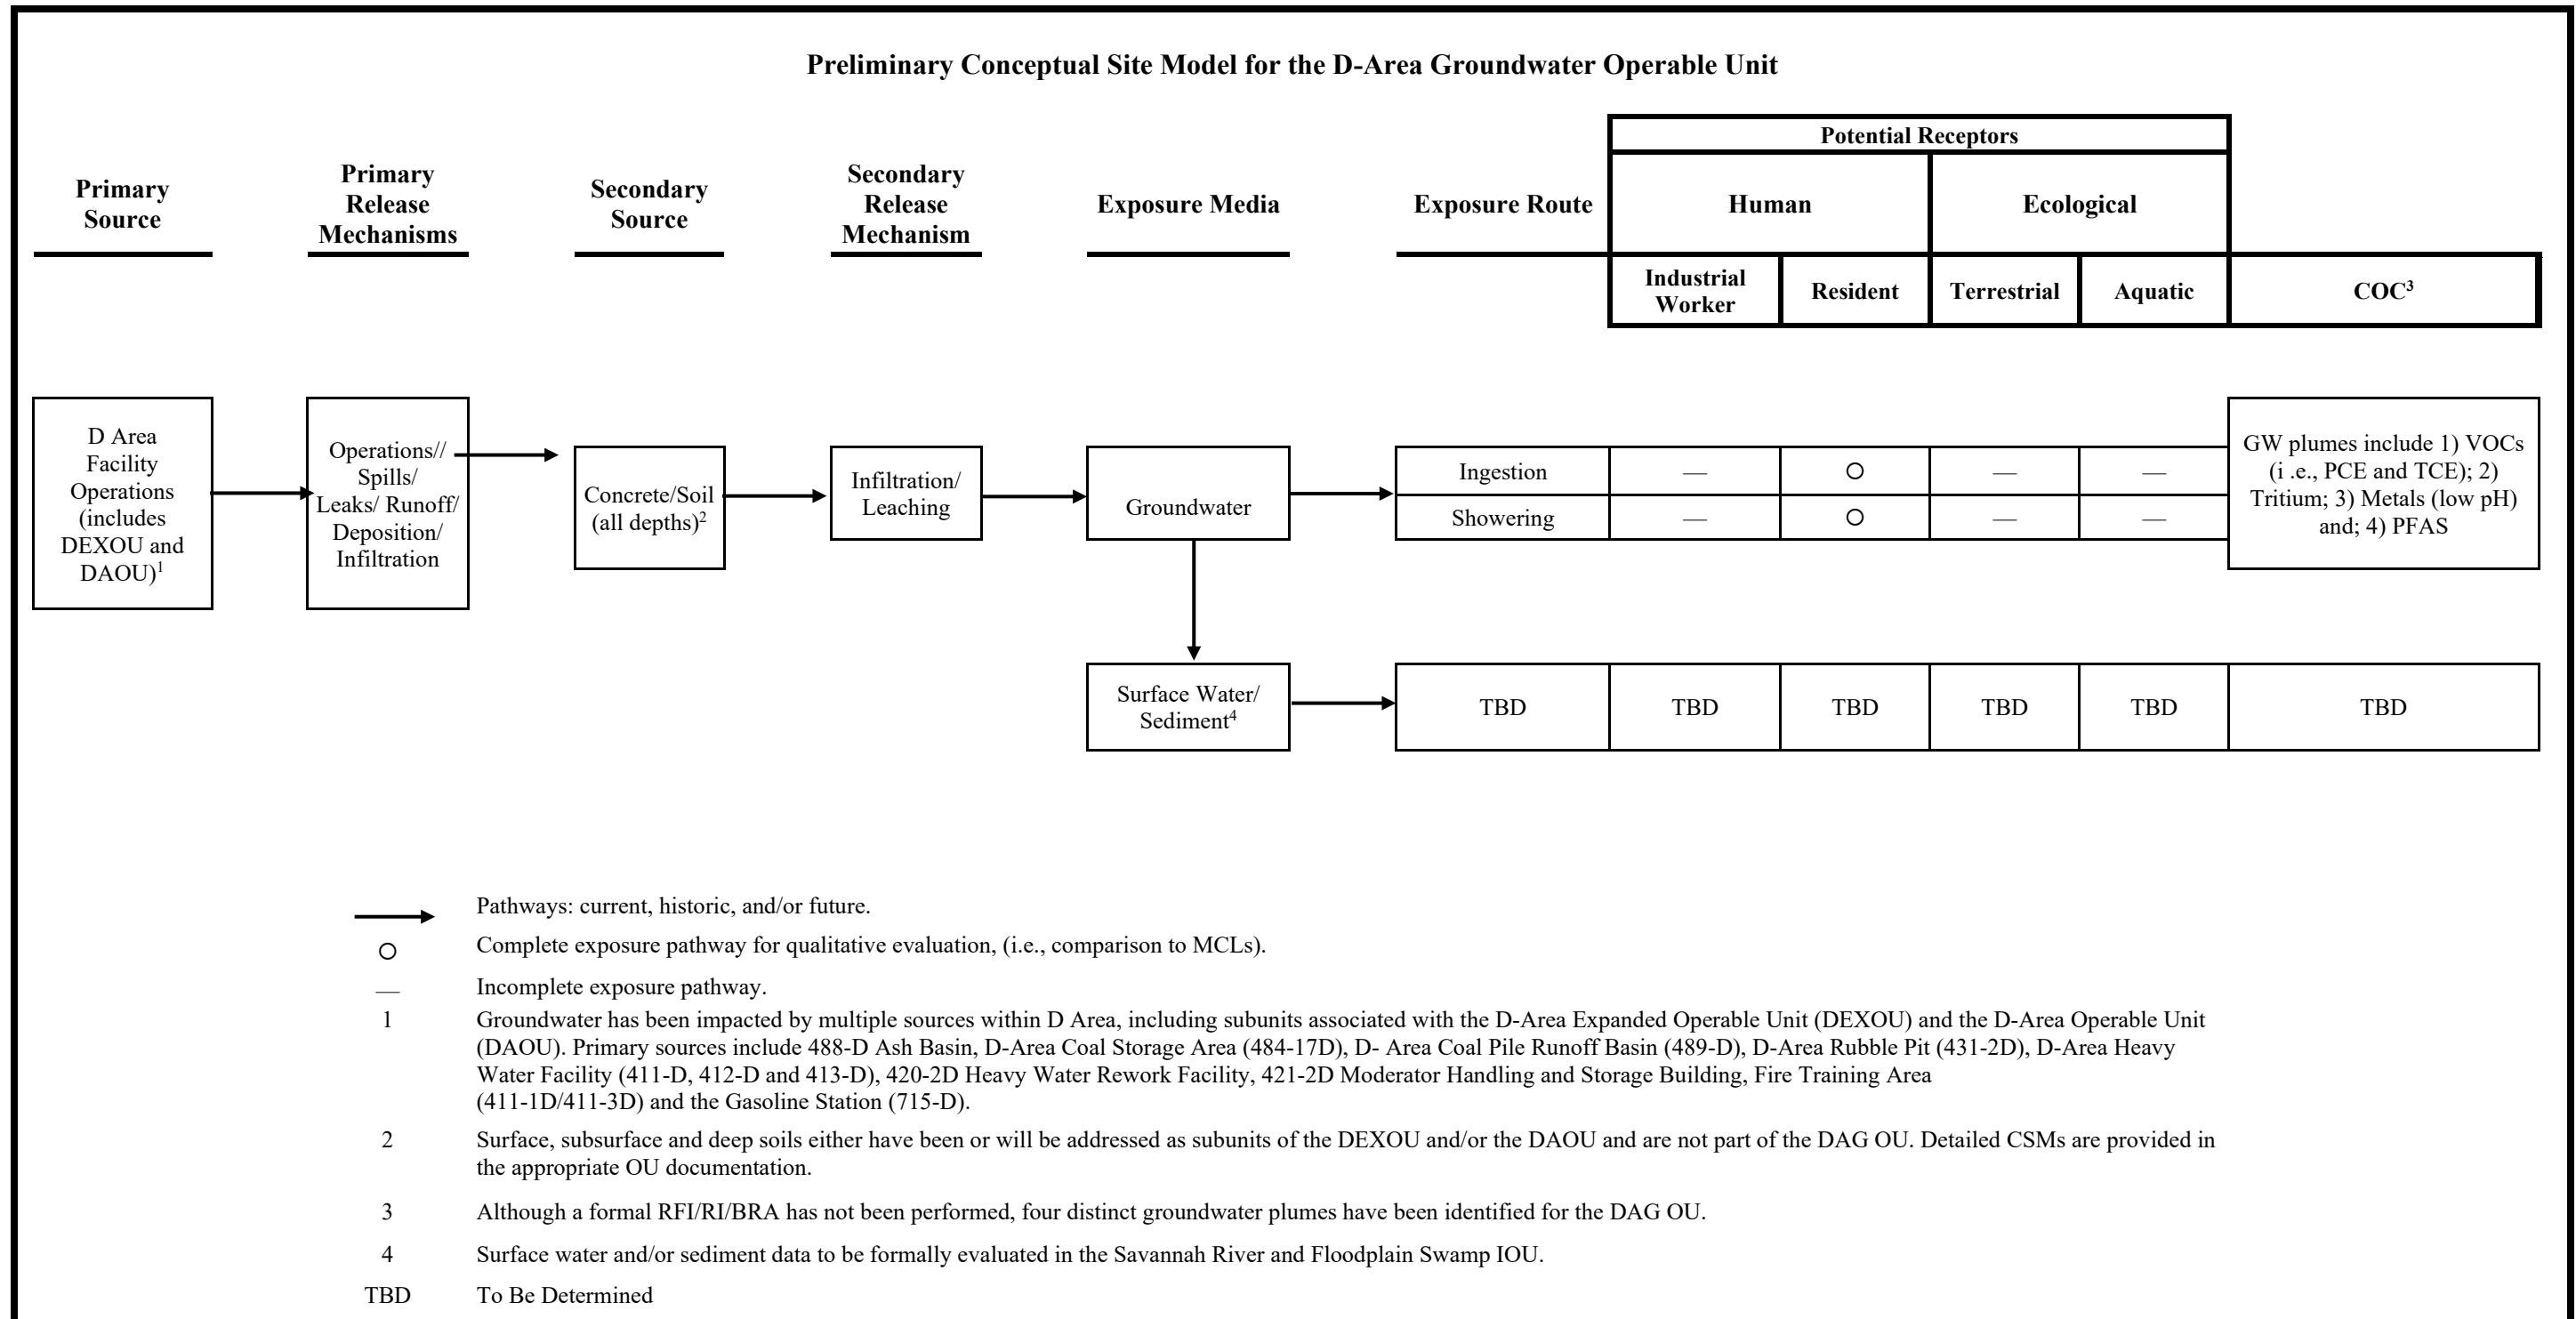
Preliminary Conceptual Site Model for the D-Area Groundwater Operable Unit

Primary Source

Primary Release Mechanisms

Secondary Source

Secondary Release Mechanism

Exposure Media

Exposure Route

Potential Receptors

Human

Ecological

| Industrial Worker | Resident | Terrestrial | Aquatic | COC$^3$ |
|---|---|---|---|---|

D Area Facility Operations (includes DEXOU and DAOU)$^1$

Operations// Spills/ Leaks/ Runoff/ Deposition/ Infiltration

Concrete/Soil (all depths)$^2$

Infiltration/ Leaching

Groundwater

| Exposure Route | Industrial Worker | Resident | Terrestrial | Aquatic |
|---|---|---|---|---|
| Ingestion | — | ○ | — | — |
| Showering | — | ○ | — | — |

GW plumes include 1) VOCs (i .e., PCE and TCE); 2) Tritium; 3) Metals (low pH) and; 4) PFAS

Surface Water/ Sediment$^4$

| TBD | TBD | TBD | TBD | TBD | TBD |
|---|---|---|---|---|---|

Pathways: current, historic, and/or future.

○ Complete exposure pathway for qualitative evaluation, (i.e., comparison to MCLs).

— Incomplete exposure pathway.

1 Groundwater has been impacted by multiple sources within D Area, including subunits associated with the D-Area Expanded Operable Unit (DEXOU) and the D-Area Operable Unit (DAOU). Primary sources include 488-D Ash Basin, D-Area Coal Storage Area (484-17D), D- Area Coal Pile Runoff Basin (489-D), D-Area Rubble Pit (431-2D), D-Area Heavy Water Facility (411-D, 412-D and 413-D), 420-2D Heavy Water Rework Facility, 421-2D Moderator Handling and Storage Building, Fire Training Area (411-1D/411-3D) and the Gasoline Station (715-D).

2 Surface, subsurface and deep soils either have been or will be addressed as subunits of the DEXOU and/or the DAOU and are not part of the DAG OU. Detailed CSMs are provided in the appropriate OU documentation.

3 Although a formal RFI/RI/BRA has not been performed, four distinct groundwater plumes have been identified for the DAG OU.

4 Surface water and/or sediment data to be formally evaluated in the Savannah River and Floodplain Swamp IOU.

TBD To Be Determined